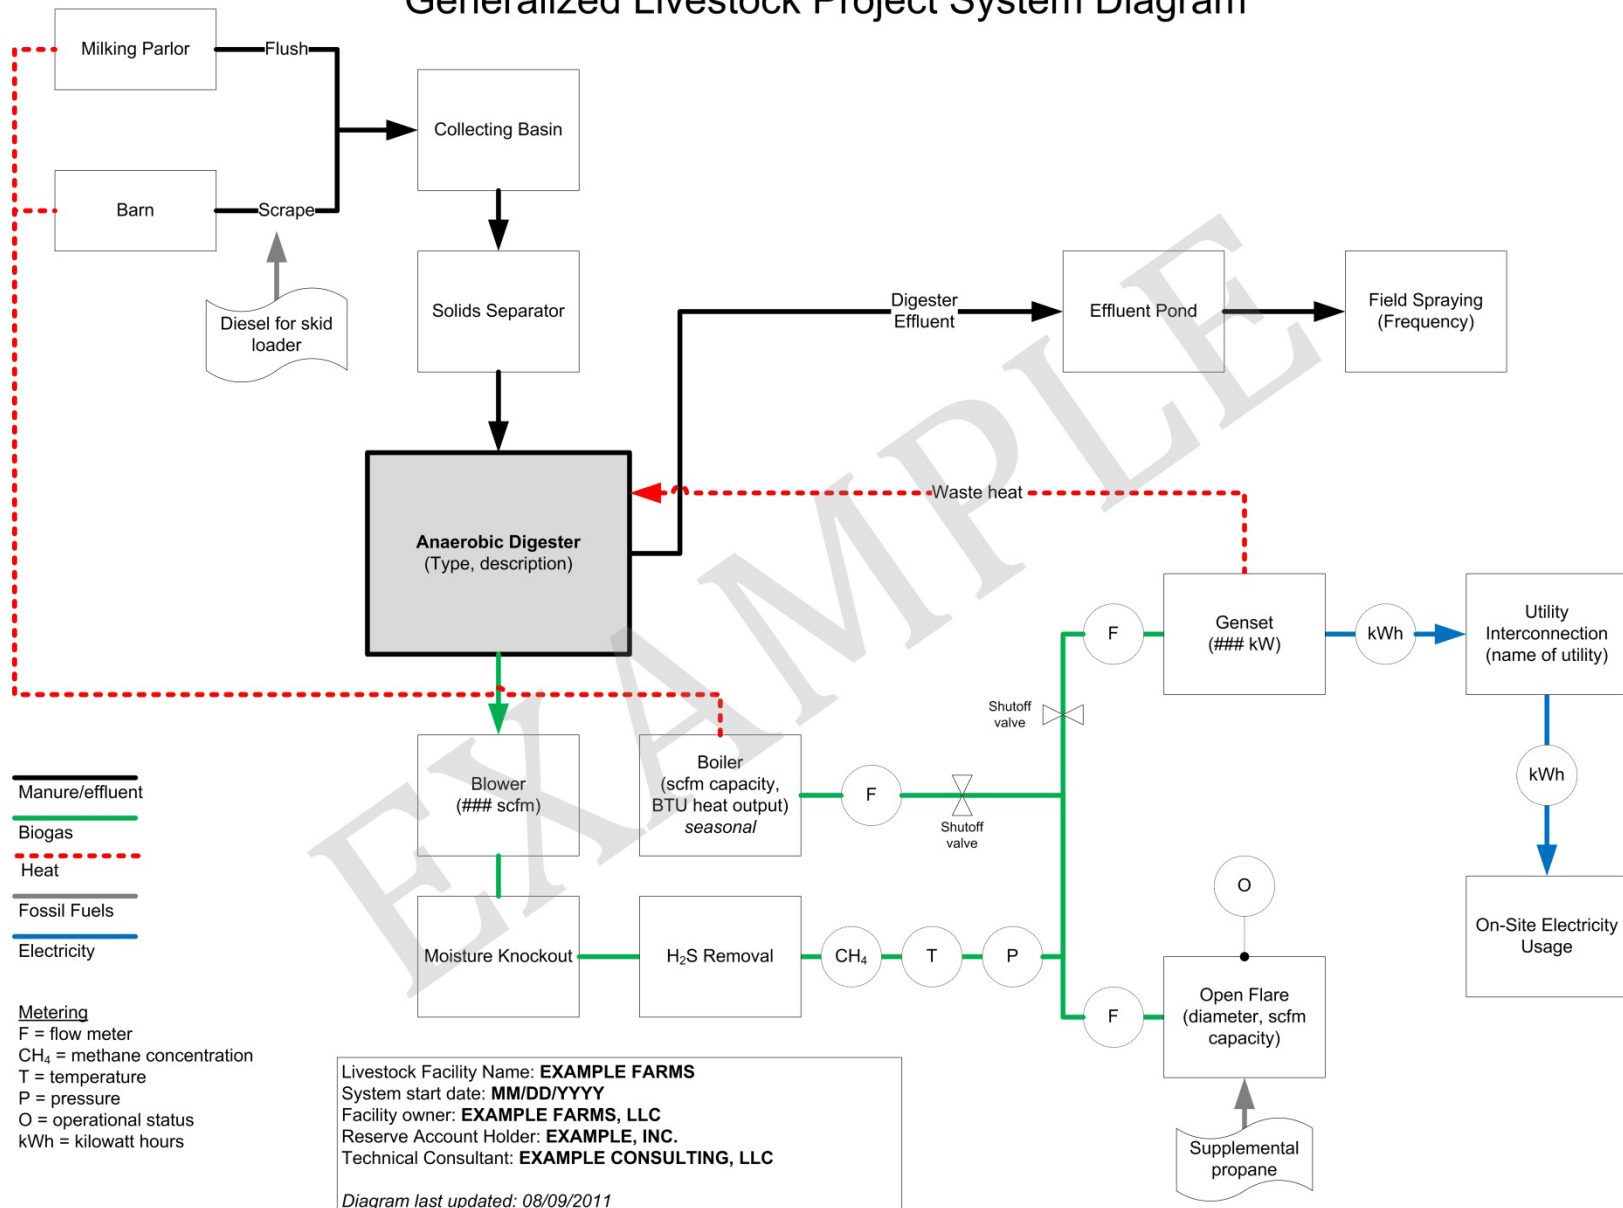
Generalized Livestock Project System Diagram

Milking Parlor
Flush
Barn
Scrape
Diesel for skid loader
Collecting Basin
Solids Separator
Digester Effluent
Effluent Pond
Field Spraying (Frequency)
Anaerobic Digester
(Type, description)
Waste heat
Genset
(### kW)
F
kWh
Utility Interconnection (name of utility)
Shutoff valve
kWh
Blower
(### scfm)
Boiler
(scfm capacity, BTU heat output)
seasonal
F
Shutoff valve
On-Site Electricity Usage
O
Moisture Knockout
$H_2S$ Removal
$CH_4$
T
P
F
Open Flare
(diameter, scfm capacity)
Supplemental propane

EXAMPLE

Manure/effluent
Biogas
Heat
Fossil Fuels
Electricity

Metering
F = flow meter
$CH_4$ = methane concentration
T = temperature
P = pressure
O = operational status
kWh = kilowatt hours

Livestock Facility Name: EXAMPLE FARMS
System start date: MM/DD/YYYY
Facility owner: EXAMPLE FARMS, LLC
Reserve Account Holder: EXAMPLE, INC.
Technical Consultant: EXAMPLE CONSULTING, LLC

Diagram last updated: 08/09/2011